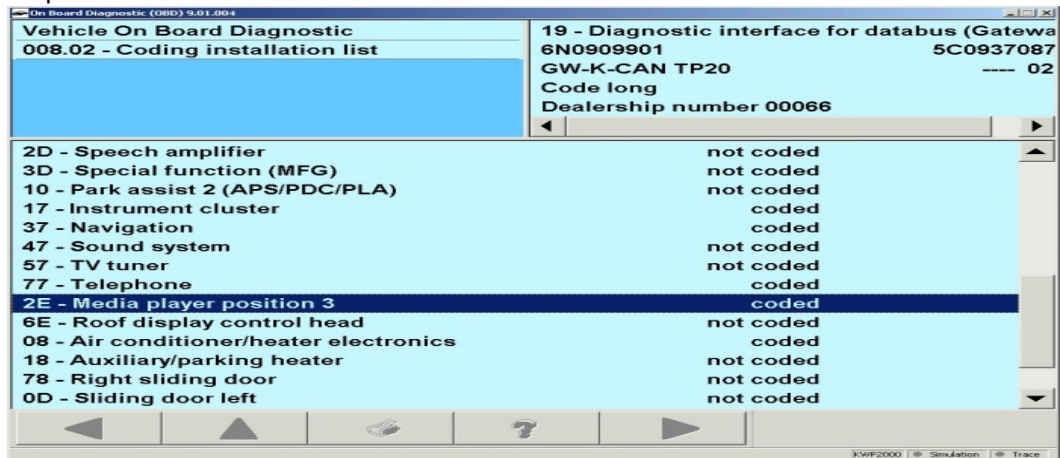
On Board Diagnostic (OBD) 9.01.004

Vehicle On Board Diagnostic
008.02 - Coding installation list

19 - Diagnostic interface for databus (Gatewa
6N0909901 5C0937087
GW-K-CAN TP20 ---- 02
Code long
Dealership number 00066

| | |
|---|---|
| 2D - Speech amplifier | not coded |
| 3D - Special function (MFG) | not coded |
| 10 - Park assist 2 (APS/PDC/PLA) | not coded |
| 17 - Instrument cluster | coded |
| 37 - Navigation | coded |
| 47 - Sound system | not coded |
| 57 - TV tuner | not coded |
| 77 - Telephone | coded |
| 2E - Media player position 3 | coded |
| 6E - Roof display control head | not coded |
| 08 - Air conditioner/heater electronics | coded |
| 18 - Auxiliary/parking heater | not coded |
| 78 - Right sliding door | not coded |
| 0D - Sliding door left | not coded |

KWP2000 Simulation Trace